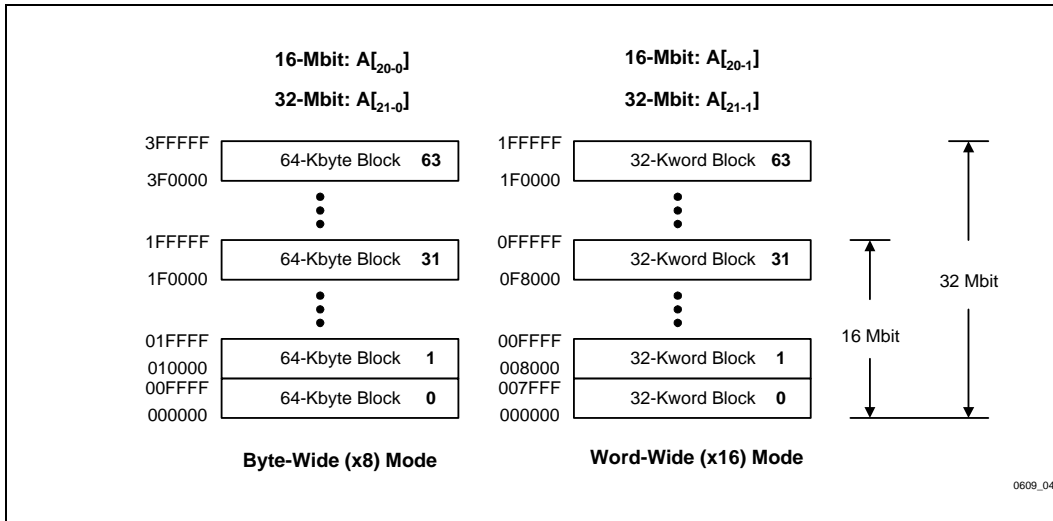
16-Mbit: $A_{[20-0]}$

32-Mbit: $A_{[21-0]}$

3FFFFF
64-Kbyte Block **63**
3F0000

1FFFFF
64-Kbyte Block **31**
1F0000

01FFFF
64-Kbyte Block **1**
010000
00FFFF
64-Kbyte Block **0**
000000

Byte-Wide (x8) Mode

16-Mbit: $A_{[20-1]}$

32-Mbit: $A_{[21-1]}$

1FFFFF
32-Kword Block **63**
1F0000

0FFFFF
32-Kword Block **31**
0F8000

00FFFF
32-Kword Block **1**
008000
007FFF
32-Kword Block **0**
000000

Word-Wide (x16) Mode

32 Mbit

16 Mbit

0609_04